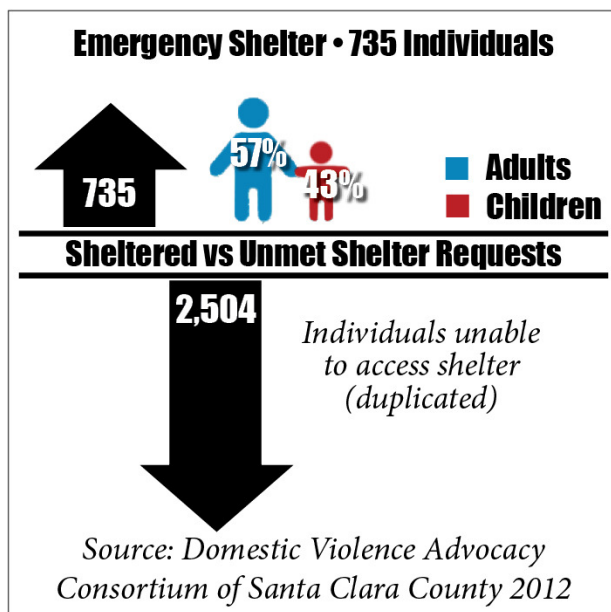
Emergency Shelter • 735 Individuals

735

57%

43%

Adults
Children

Sheltered vs Unmet Shelter Requests

2,504

Individuals unable to access shelter (duplicated)

Source: Domestic Violence Advocacy Consortium of Santa Clara County 2012